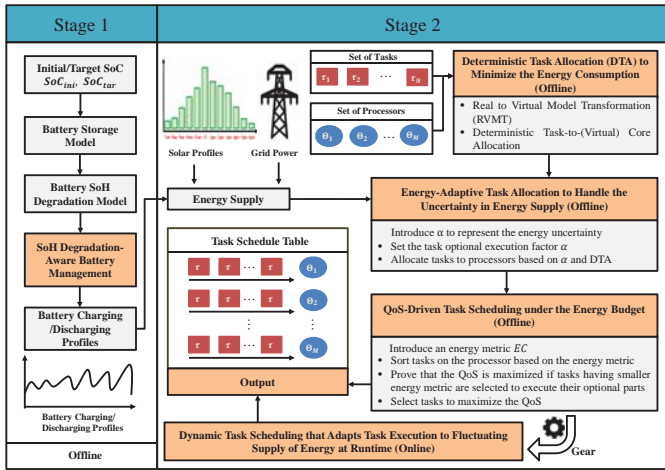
Stage 1

Initial/Target SoC $SoC_{ini}$, $SoC_{tar}$

Battery Storage Model

Battery SoH Degradation Model

SoH Degradation-Aware Battery Management

Battery Charging /Discharging Profiles

Battery Charging/ Discharging Profiles

Offline

Stage 2

Solar Profiles

Grid Power

Set of Tasks

$\tau_1$ $\tau_2$ … $\tau_N$

Set of Processors

$\Theta_1$ $\Theta_2$ … $\Theta_M$

Deterministic Task Allocation (DTA) to Minimize the Energy Consumption (Offline)

• Real to Virtual Model Transformation (RVMT)
• Deterministic Task-to-(Virtual) Core Allocation

Energy Supply

Energy-Adaptive Task Allocation to Handle the Uncertainty in Energy Supply (Offline)

Introduce α to represent the energy uncertainty
• Set the task optional execution factor α
• Allocate tasks to processors based on α and DTA

Task Schedule Table

$\tau$ $\tau$ … $\tau$ $\Theta_1$

$\tau$ $\tau$ … $\tau$ $\Theta_2$

⋮ ⋮

$\tau$ $\tau$ … $\tau$ $\Theta_M$

Output

QoS-Driven Task Scheduling under the Energy Budget (Offline)

Introduce an energy metric $EC$
• Sort tasks on the processor based on the energy metric
• Prove that the QoS is maximized if tasks having smaller energy metric are selected to execute their optional parts
• Select tasks to maximize the QoS

Dynamic Task Scheduling that Adapts Task Execution to Fluctuating Supply of Energy at Runtime (Online)

Gear